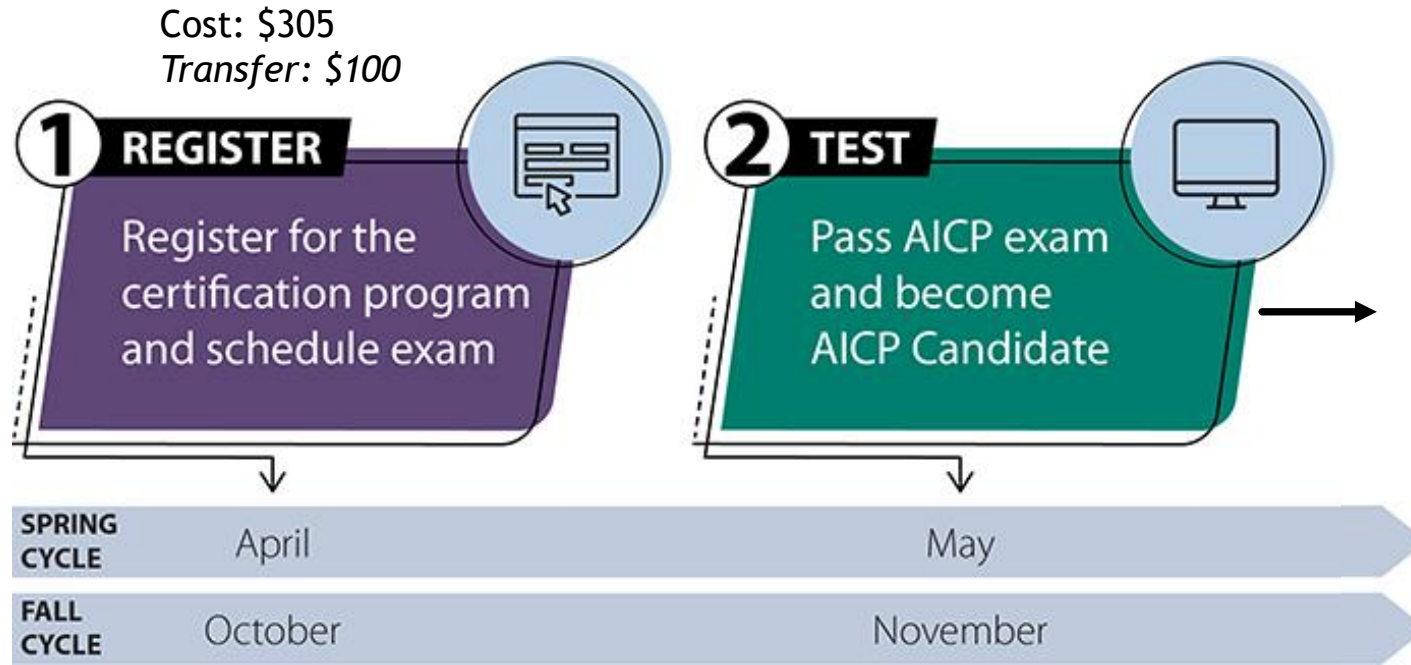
Cost: \$305
*Transfer: \$100*

1 REGISTER

Register for the certification program and schedule exam

2 TEST

Pass AICP exam and become AICP Candidate

SPRING CYCLE April May

FALL CYCLE October November